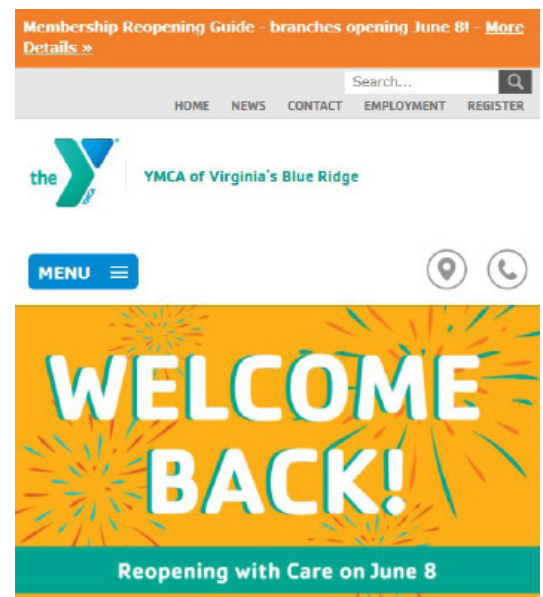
Membership Reopening Guide - branches opening June 8! - More Details »

Search...

HOME NEWS CONTACT EMPLOYMENT REGISTER

the YMCA

YMCA of Virginia's Blue Ridge

MENU

WELCOME BACK!

Reopening with Care on June 8